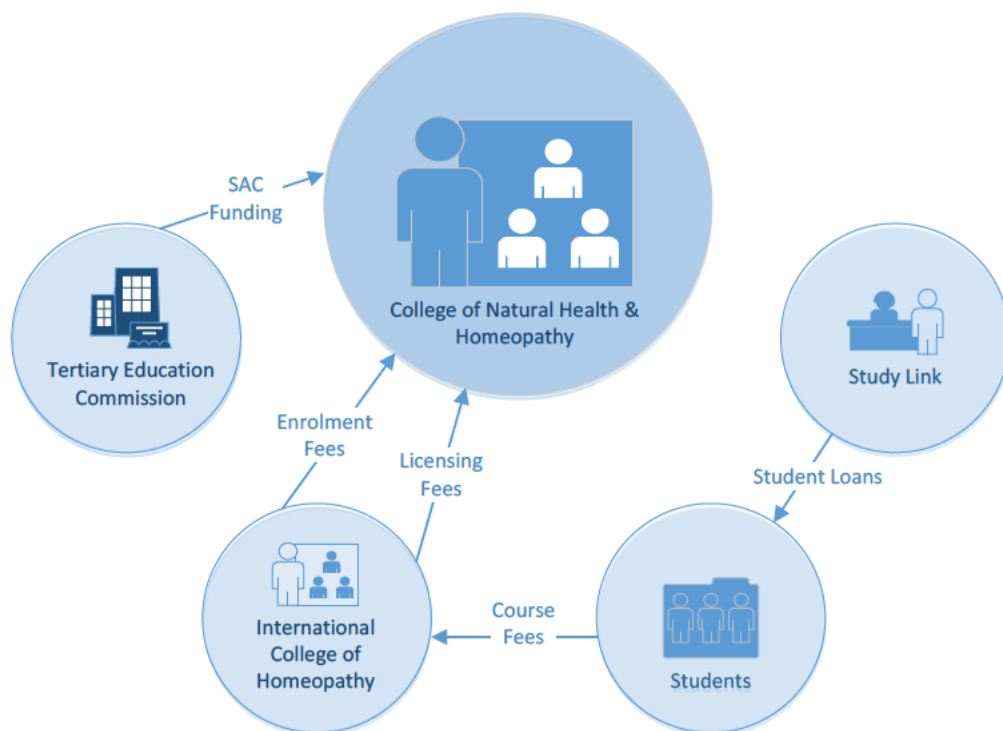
SAC Funding

College of Natural Health & Homeopathy

Tertiary Education Commission

Study Link

Enrolment Fees

Licensing Fees

Student Loans

International College of Homeopathy

Course Fees

Students